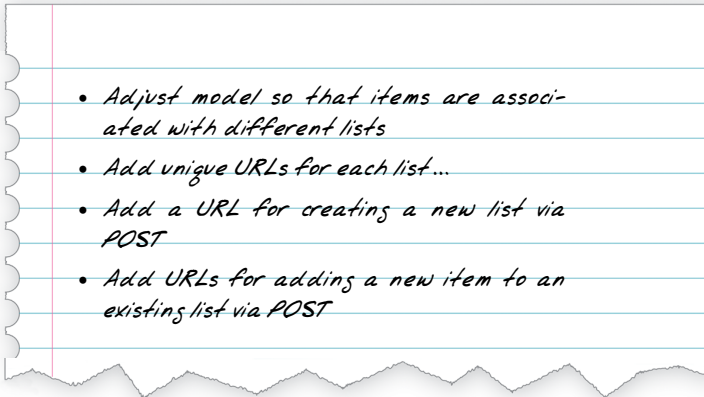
- Adjust model so that items are associated with different lists
- Add unique URLs for each list …
- Add a URL for creating a new list via POST
- Add URLs for adding a new item to an existing list via POST